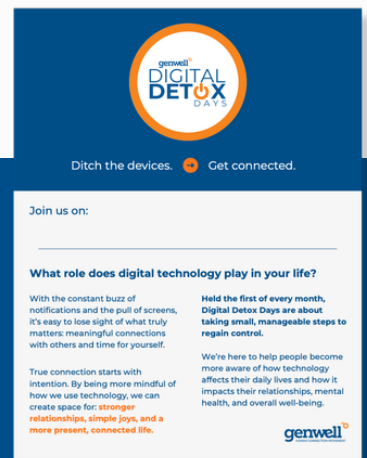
genwell
DIGITAL DETOX DAYS

Ditch the devices. Get connected.

Join us on:

What role does digital technology play in your life?

With the constant buzz of notifications and the pull of screens, it's easy to lose sight of what truly matters: meaningful connections with others and time for yourself.

True connection starts with intention. By being more mindful of how we use technology, we can create space for: stronger relationships, simple joys, and a more present, connected life.

Held the first of every month, Digital Detox Days are about taking small, manageable steps to regain control.

We're here to help people become more aware of how technology affects their daily lives and how it impacts their relationships, mental health, and overall well-being.

genwell